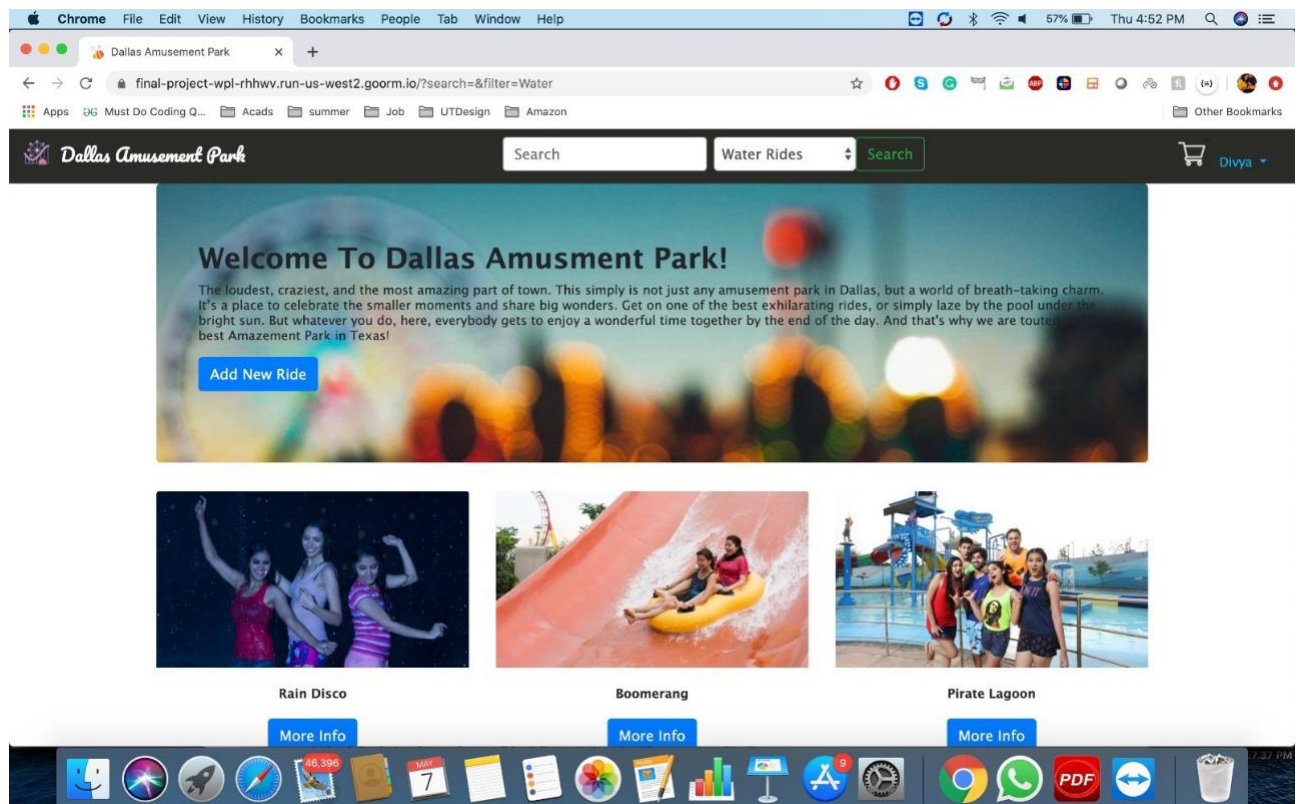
Chrome File Edit View History Bookmarks People Tab Window Help

57% Thu 4:52 PM

Dallas Amusement Park

final-project-wpl-rhhwv.run-us-west2.goorm.io/?search=&filter=Water

Apps Must Do Coding Q... Acads summer Job UTDesign Amazon Other Bookmarks

Dallas Amusement Park

Search

Water Rides

Search

Divya

Welcome To Dallas Amusment Park!

The loudest, craziest, and the most amazing part of town. This simply is not just any amusement park in Dallas, but a world of breath-taking charm. It's a place to celebrate the smaller moments and share big wonders. Get on one of the best exhilarating rides, or simply laze by the pool under the bright sun. But whatever you do, here, everybody gets to enjoy a wonderful time together by the end of the day. And that's why we are toute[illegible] best Amazement Park in Texas!

Add New Ride

Rain Disco

More Info

Boomerang

More Info

Pirate Lagoon

More Info

46,396

MAY 7

9

PDF